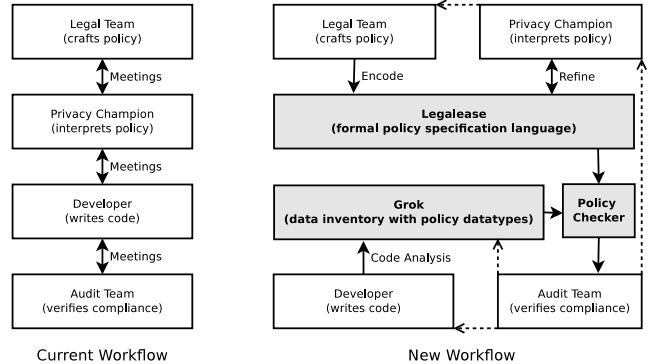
Legal Team
(crafts policy)

Meetings

Privacy Champion
(interprets policy)

Meetings

Developer
(writes code)

Meetings

Audit Team
(verifies compliance)

Current Workflow

Legal Team
(crafts policy)

Privacy Champion
(interprets policy)

Encode

Refine

Legalease
(formal policy specification language)

Grok
(data inventory with policy datatypes)

Policy Checker

Code Analysis

Developer
(writes code)

Audit Team
(verifies compliance)

New Workflow